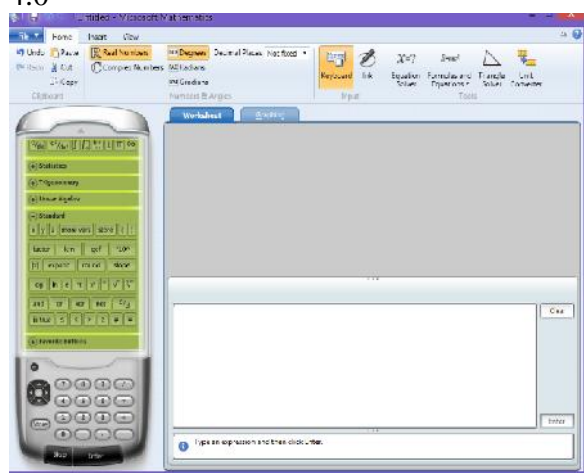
4.0

Untitled - Microsoft Mathematics

File Home Insert View

Undo Paste Real Numbers Degrees Decimal Places: Not fixed
Redo Cut Complex Numbers Radians
Copy Gradians

Clipboard Numbers & Angles

Keyboard Ink Equation Solver Formulas and Equations Triangle Solver Unit Converter

Input Tools

Worksheet Graphing

Statistics
Trigonometry
Linear Algebra
Standard
Favorite Buttons

Clear

Enter

Type an expression and then click Enter.